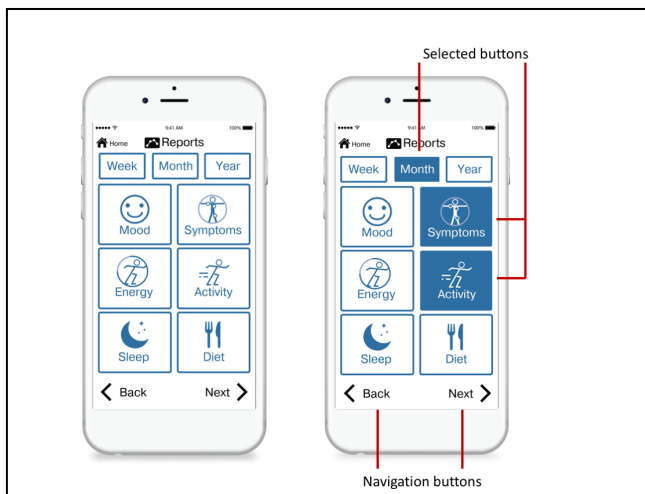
Selected buttons

9:41 AM 100%
Home Reports
Week Month Year
Mood Symptoms
Energy Activity
Sleep Diet
Back Next

9:41 AM 100%
Home Reports
Week Month Year
Mood Symptoms
Energy Activity
Sleep Diet
Back Next

Navigation buttons